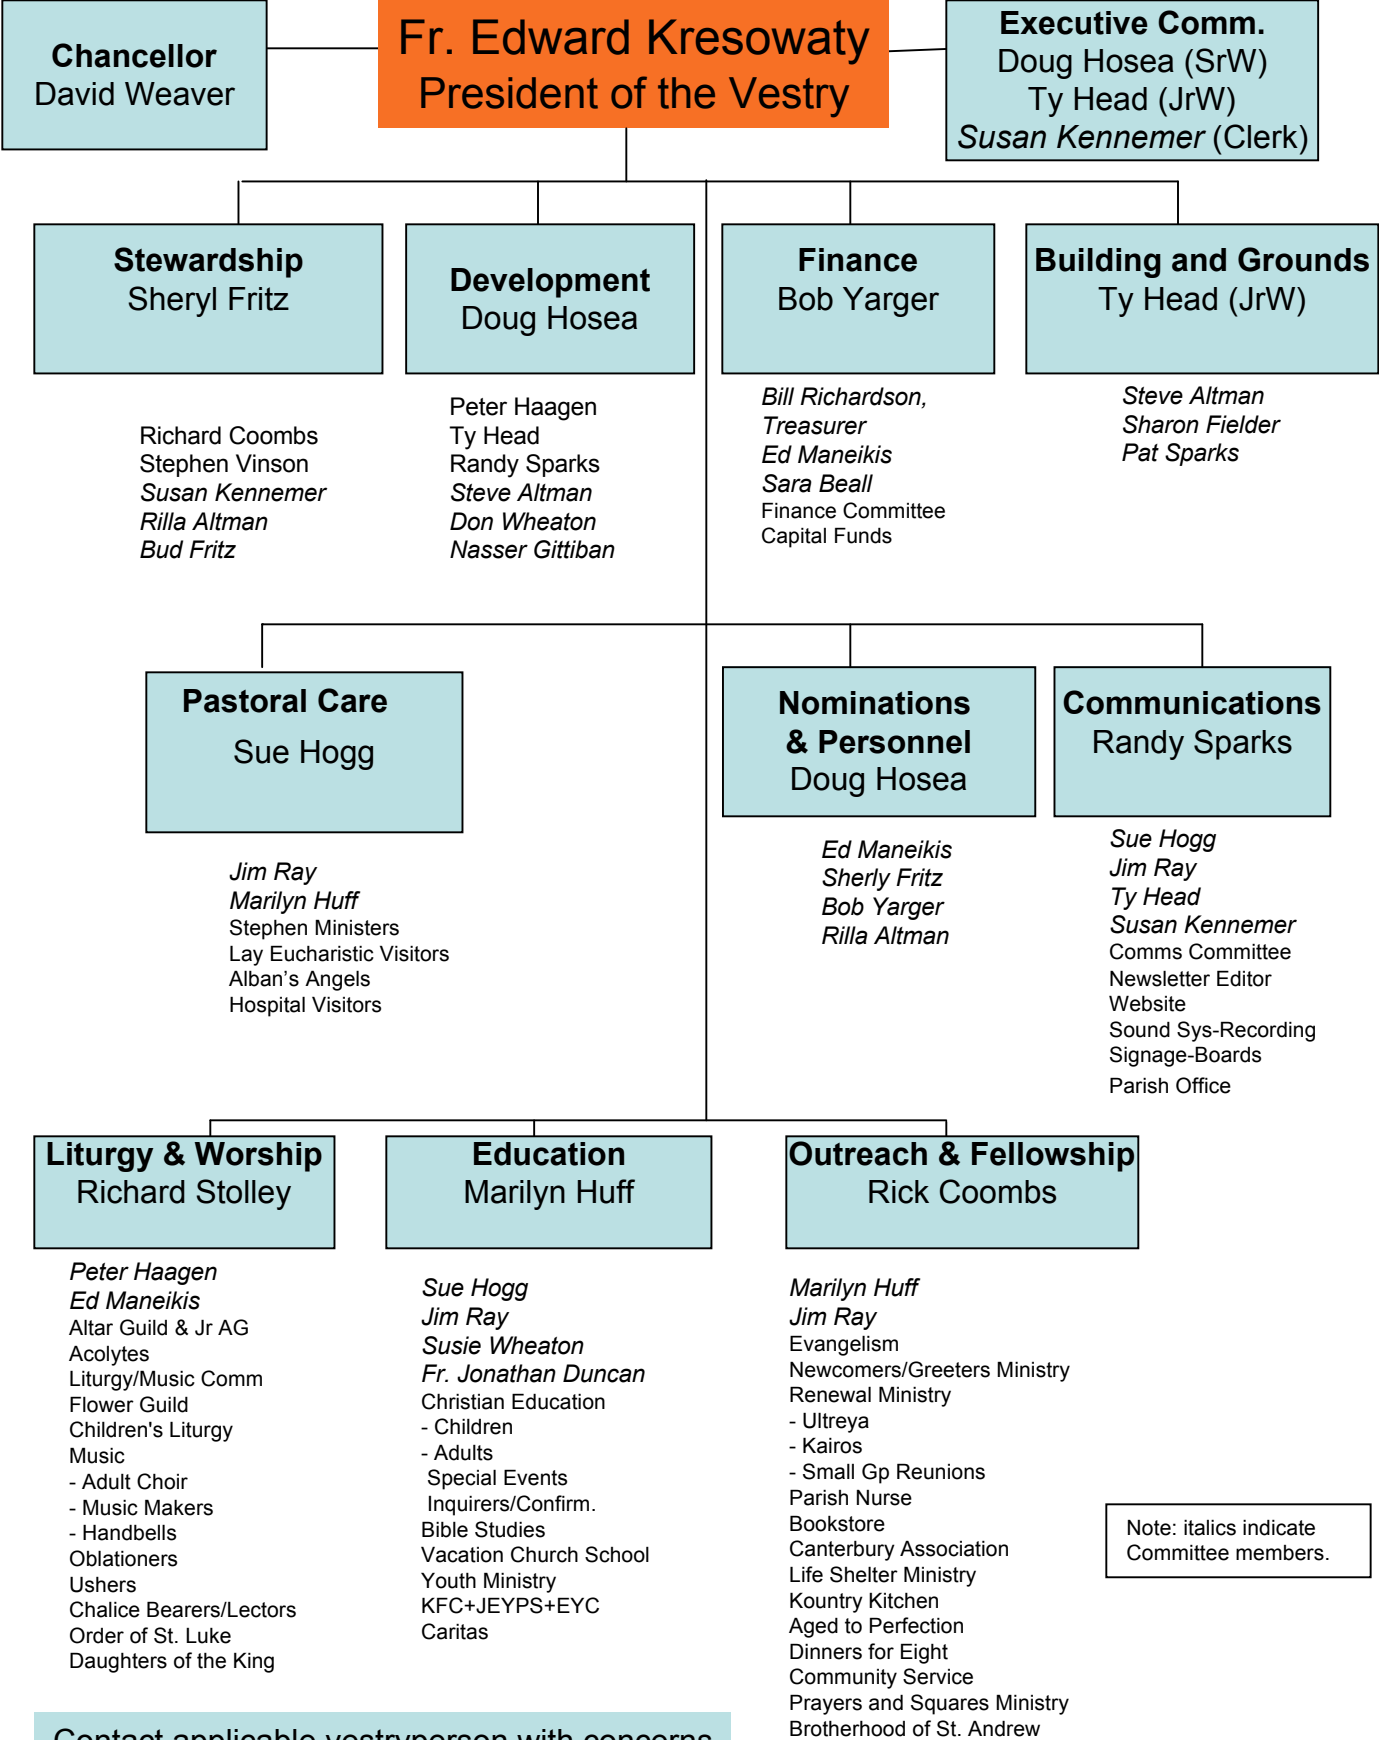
Chancellor
David Weaver

Fr. Edward Kresowaty
President of the Vestry

Executive Comm.
Doug Hosea (SrW)
Ty Head (JrW)
Susan Kennemer (Clerk)

Stewardship
Sheryl Fritz

Richard Coombs
Stephen Vinson
Susan Kennemer
Rilla Altman
Bud Fritz

Development
Doug Hosea

Peter Haagen
Ty Head
Randy Sparks
Steve Altman
Don Wheaton
Nasser Gittiban

Finance
Bob Yarger

Bill Richardson, Treasurer
Ed Maneikis
Sara Beall
Finance Committee
Capital Funds

Building and Grounds
Ty Head (JrW)

Steve Altman
Sharon Fielder
Pat Sparks

Pastoral Care
Sue Hogg

Jim Ray
Marilyn Huff
Stephen Ministers
Lay Eucharistic Visitors
Alban’s Angels
Hospital Visitors

Nominations & Personnel
Doug Hosea

Ed Maneikis
Sherly Fritz
Bob Yarger
Rilla Altman

Communications
Randy Sparks

Sue Hogg
Jim Ray
Ty Head
Susan Kennemer
Comms Committee
Newsletter Editor
Website
Sound Sys-Recording
Signage-Boards
Parish Office

Liturgy & Worship
Richard Stolley

Peter Haagen
Ed Maneikis
Altar Guild & Jr AG
Acolytes
Liturgy/Music Comm
Flower Guild
Children's Liturgy
Music
- Adult Choir
- Music Makers
- Handbells
Oblationers
Ushers
Chalice Bearers/Lectors
Order of St. Luke
Daughters of the King

Education
Marilyn Huff

Sue Hogg
Jim Ray
Susie Wheaton
Fr. Jonathan Duncan
Christian Education
- Children
- Adults
Special Events
Inquirers/Confirm.
Bible Studies
Vacation Church School
Youth Ministry
KFC+JEYPS+EYC
Caritas

Outreach & Fellowship
Rick Coombs

Marilyn Huff
Jim Ray
Evangelism
Newcomers/Greeters Ministry
Renewal Ministry
- Ultreya
- Kairos
- Small Gp Reunions
Parish Nurse
Bookstore
Canterbury Association
Life Shelter Ministry
Kountry Kitchen
Aged to Perfection
Dinners for Eight
Community Service
Prayers and Squares Ministry
Brotherhood of St. Andrew

Note: italics indicate Committee members.

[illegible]